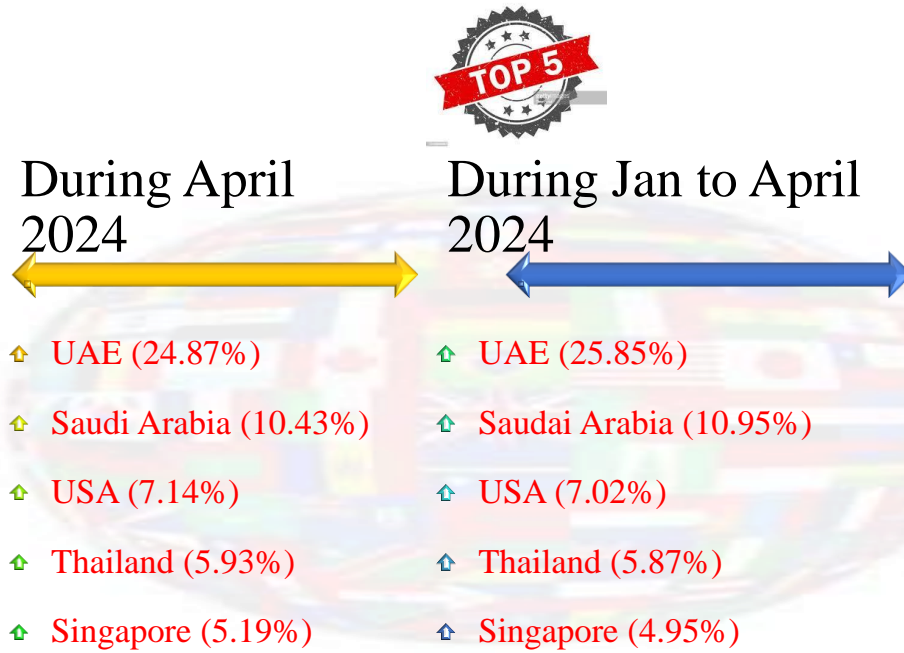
TOP 5

During April 2024

UAE (24.87%)

Saudi Arabia (10.43%)

USA (7.14%)

Thailand (5.93%)

Singapore (5.19%)

During Jan to April 2024

UAE (25.85%)

Saudai Arabia (10.95%)

USA (7.02%)

Thailand (5.87%)

Singapore (4.95%)